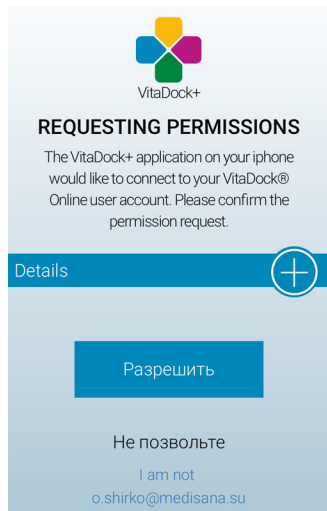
VitaDock+

REQUESTING PERMISSIONS

The VitaDock+ application on your iphone would like to connect to your VitaDock® Online user account. Please confirm the permission request.

Details

Разрешить

Не позвольте

I am not o.shirko@medisana.su